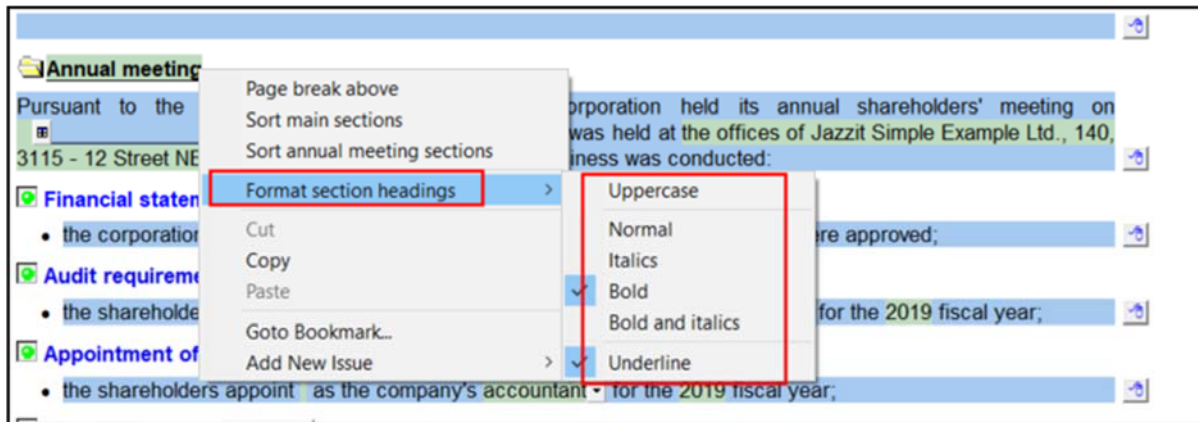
Annual meeting

Pursuant to the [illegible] orporation held its annual shareholders' meeting on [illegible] was held at the offices of Jazzit Simple Example Ltd., 140, 3115 - 12 Street NE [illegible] iness was conducted:

Financial staten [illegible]

• the corporatior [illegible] ere approved;

Audit requireme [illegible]

• the shareholde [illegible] for the 2019 fiscal year;

Appointment of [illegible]

• the shareholders appoint as the company's accountant for the 2019 fiscal year;

Page break above
Sort main sections
Sort annual meeting sections
Format section headings
Cut
Copy
Paste
Goto Bookmark...
Add New Issue

Uppercase
Normal
Italics
Bold
Bold and italics
Underline